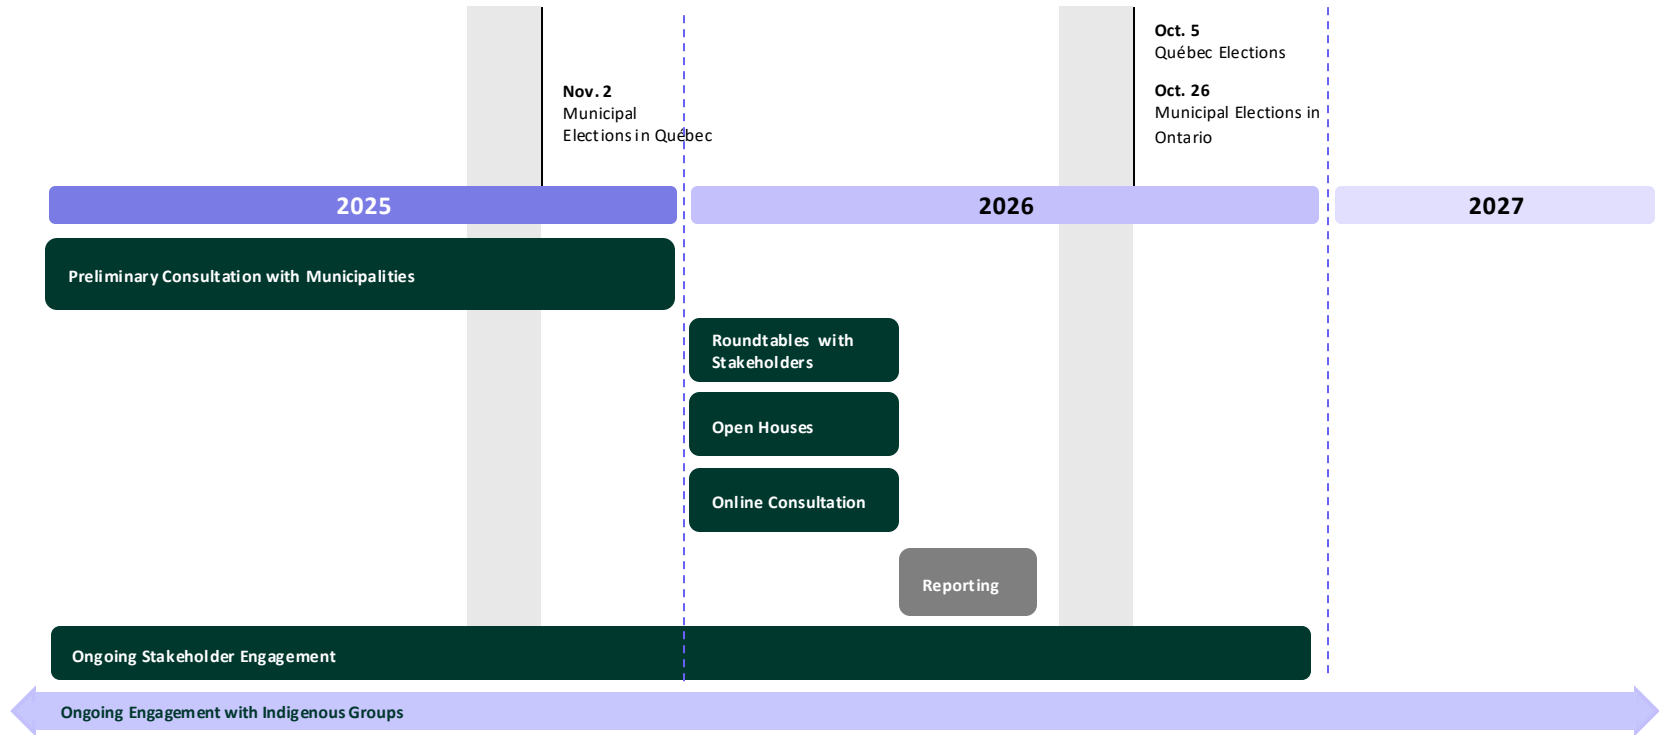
Nov. 2
Municipal Elections in Québec

Oct. 5
Québec Elections

Oct. 26
Municipal Elections in Ontario

2025

2026

2027

Preliminary Consultation with Municipalities

Roundtables with Stakeholders

Open Houses

Online Consultation

Reporting

Ongoing Stakeholder Engagement

Ongoing Engagement with Indigenous Groups